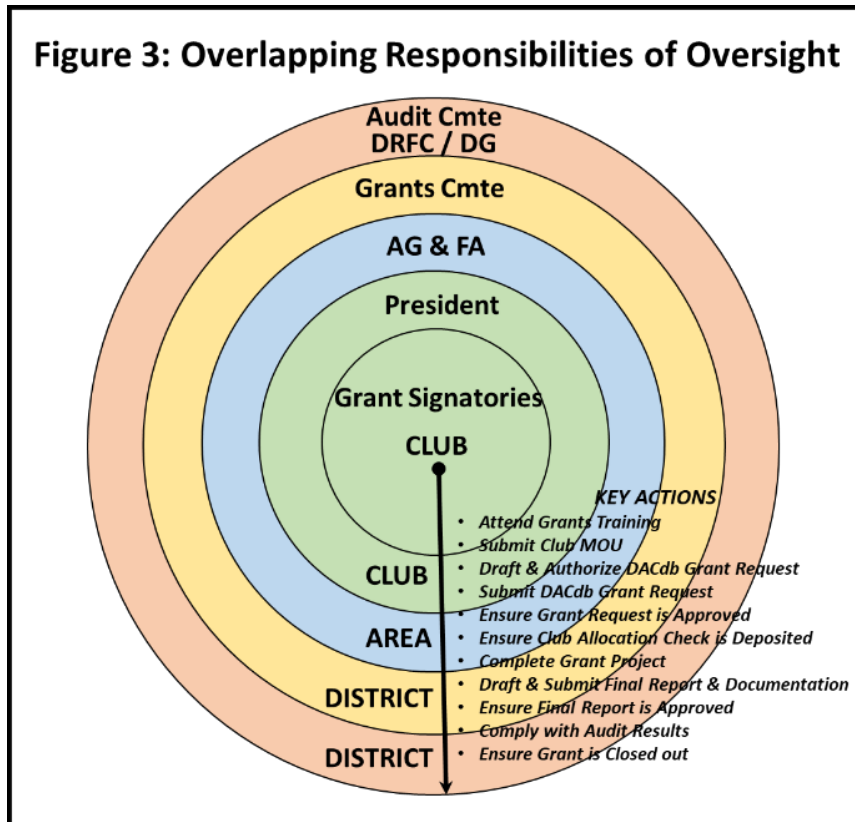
Figure 3: Overlapping Responsibilities of Oversight

Audit Cmte
DRFC / DG

Grants Cmte

AG & FA

President

Grant Signatories

CLUB

KEY ACTIONS
• Attend Grants Training
• Submit Club MOU
• Draft & Authorize DACdb Grant Request
• Submit DACdb Grant Request
• Ensure Grant Request is Approved
• Ensure Club Allocation Check is Deposited
• Complete Grant Project
• Draft & Submit Final Report & Documentation
• Ensure Final Report is Approved
• Comply with Audit Results
• Ensure Grant is Closed out

CLUB

AREA

DISTRICT

DISTRICT